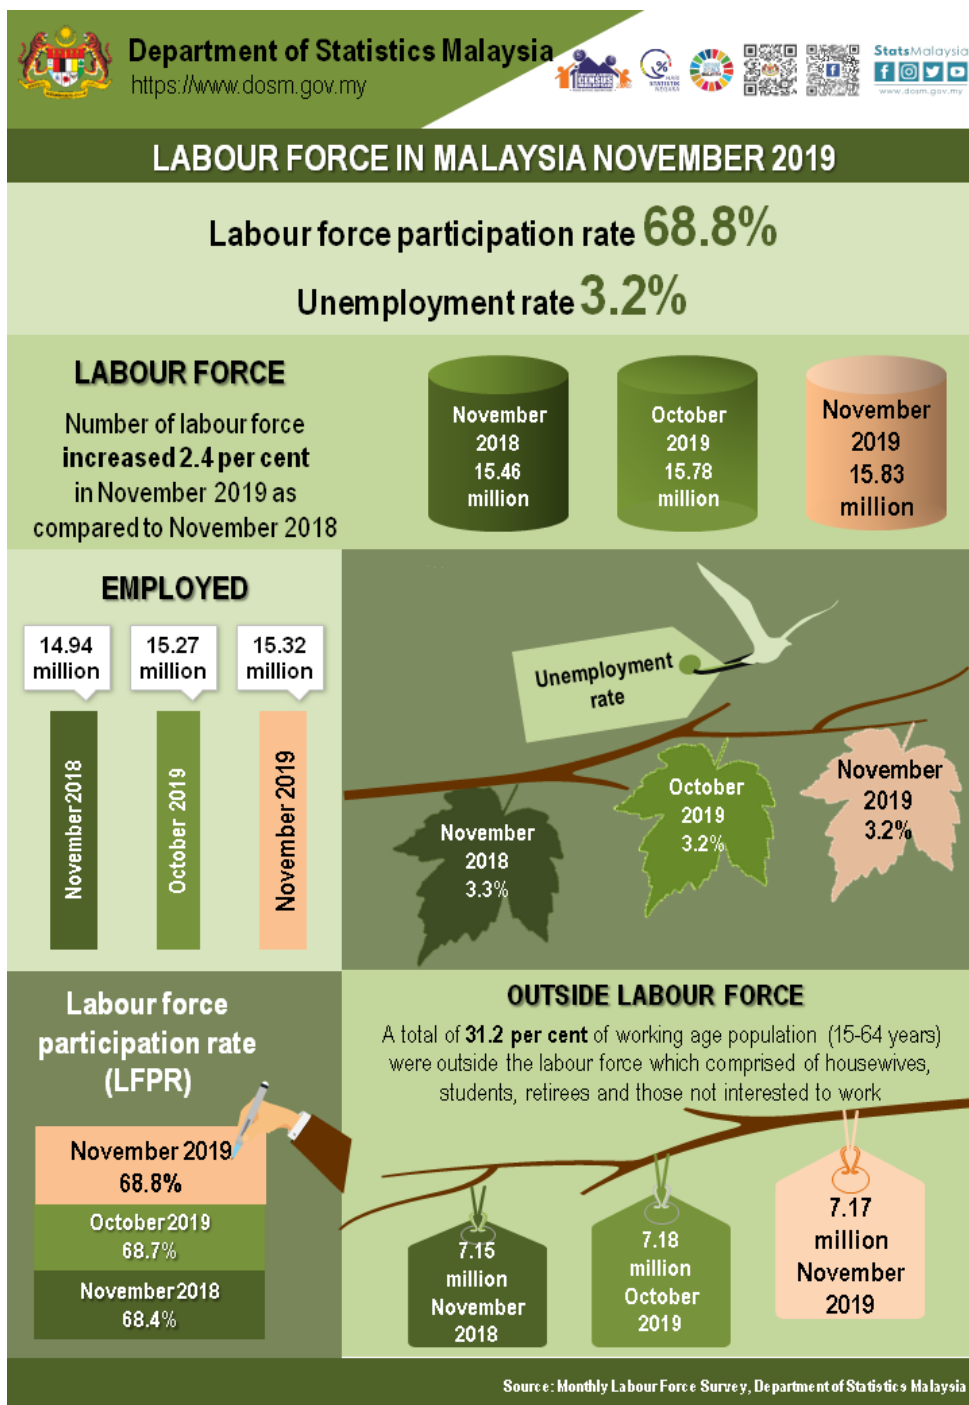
Department of Statistics Malaysia
https://www.dosm.gov.my

StatsMalaysia
www.dosm.gov.my

LABOUR FORCE IN MALAYSIA NOVEMBER 2019

Labour force participation rate 68.8%

Unemployment rate 3.2%

LABOUR FORCE

Number of labour force **increased 2.4 per cent** in November 2019 as compared to November 2018

November 2018 15.46 million

October 2019 15.78 million

November 2019 15.83 million

EMPLOYED

14.94 million
November 2018

15.27 million
October 2019

15.32 million
November 2019

Unemployment rate

November 2018 3.3%

October 2019 3.2%

November 2019 3.2%

Labour force participation rate (LFPR)

November 2019 68.8%

October 2019 68.7%

November 2018 68.4%

OUTSIDE LABOUR FORCE

A total of **31.2 per cent** of working age population (15-64 years) were outside the labour force which comprised of housewives, students, retirees and those not interested to work

7.15 million November 2018

7.18 million October 2019

7.17 million November 2019

Source: Monthly Labour Force Survey, Department of Statistics Malaysia